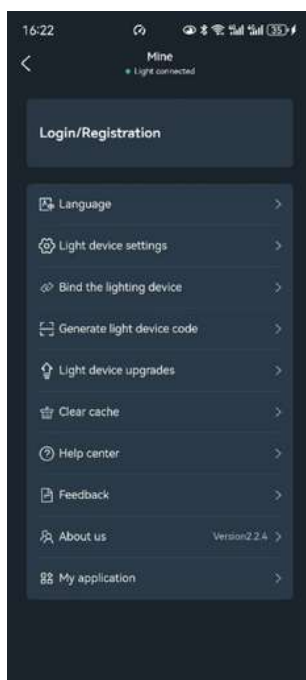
16:22

35

Mine
Light connected

Login/Registration

Language

Light device settings

Bind the lighting device

Generate light device code

Light device upgrades

Clear cache

Help center

Feedback

About us Version2.2.4

My application